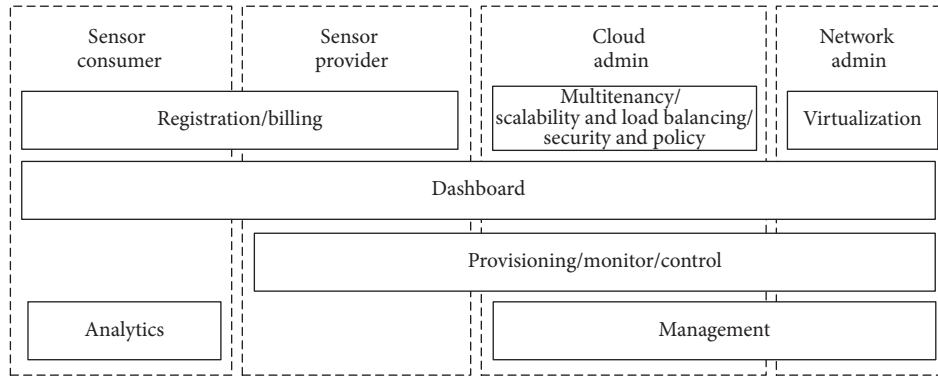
Sensor consumer

Sensor provider

Cloud admin

Network admin

Registration/billing

Multitenancy/ scalability and load balancing/ security and policy

Virtualization

Dashboard

Provisioning/monitor/control

Analytics

Management